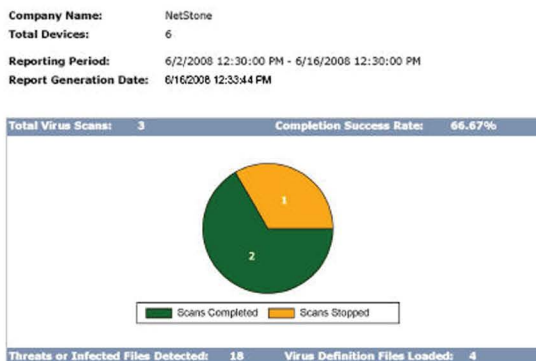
Company Name: NetStone
Total Devices: 6

Reporting Period: 6/2/2008 12:30:00 PM - 6/16/2008 12:30:00 PM
Report Generation Date: 6/16/2008 12:33:44 PM

Total Virus Scans: 3 Completion Success Rate: 66.67%

1

2

Scans Completed Scans Stopped

Threats or Infected Files Detected: 18 Virus Definition Files Loaded: 4